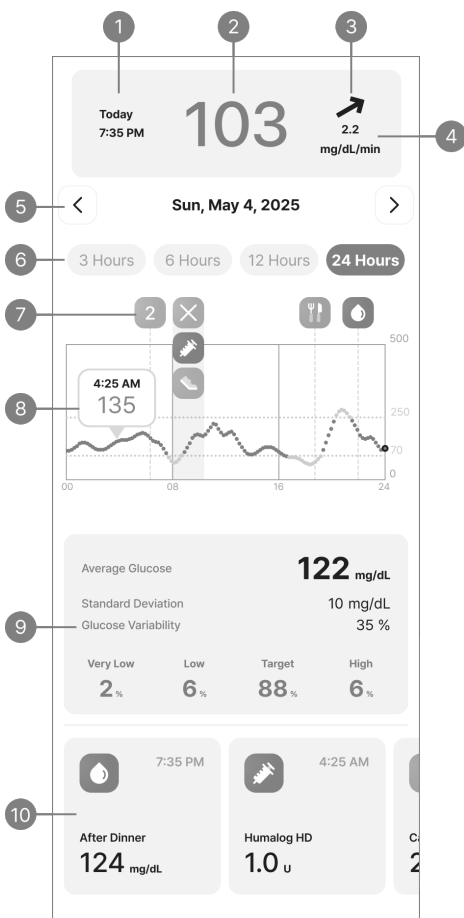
1
2
3
Today
7:35 PM
103
2.2
mg/dL/min
4
5
Sun, May 4, 2025
6
3 Hours
6 Hours
12 Hours
24 Hours
7
2
500
8
4:25 AM
135
250
70
0
00
08
16
24

Average Glucose
122 mg/dL
Standard Deviation
10 mg/dL
9
Glucose Variability
35 %
Very Low
2 %
Low
6 %
Target
88 %
High
6 %

7:35 PM
4:25 AM
10
After Dinner
124 mg/dL
Humalog HD
1.0 U
Ca
2